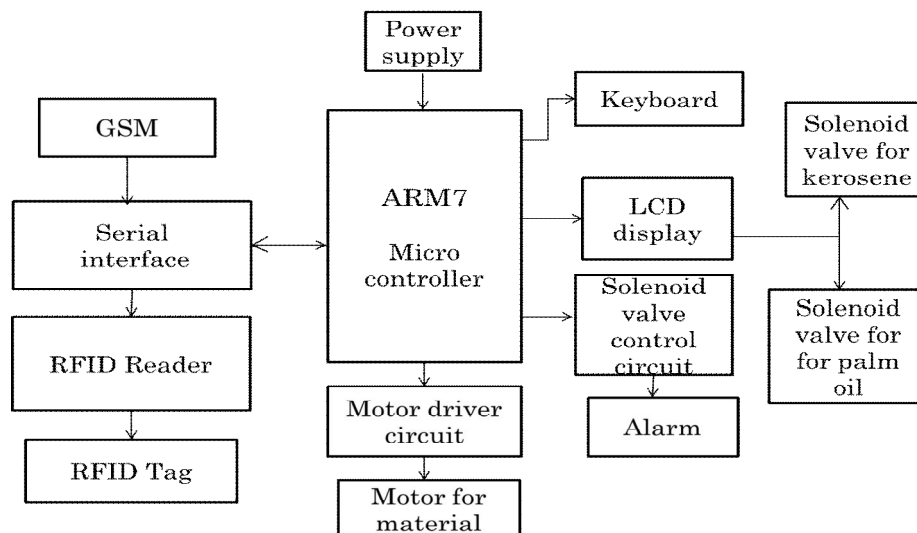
Power supply

GSM

Keyboard

Solenoid valve for kerosene

ARM7

Micro controller

Serial interface

LCD display

Solenoid valve control circuit

Solenoid valve for for palm oil

RFID Reader

Motor driver circuit

Alarm

RFID Tag

Motor for material